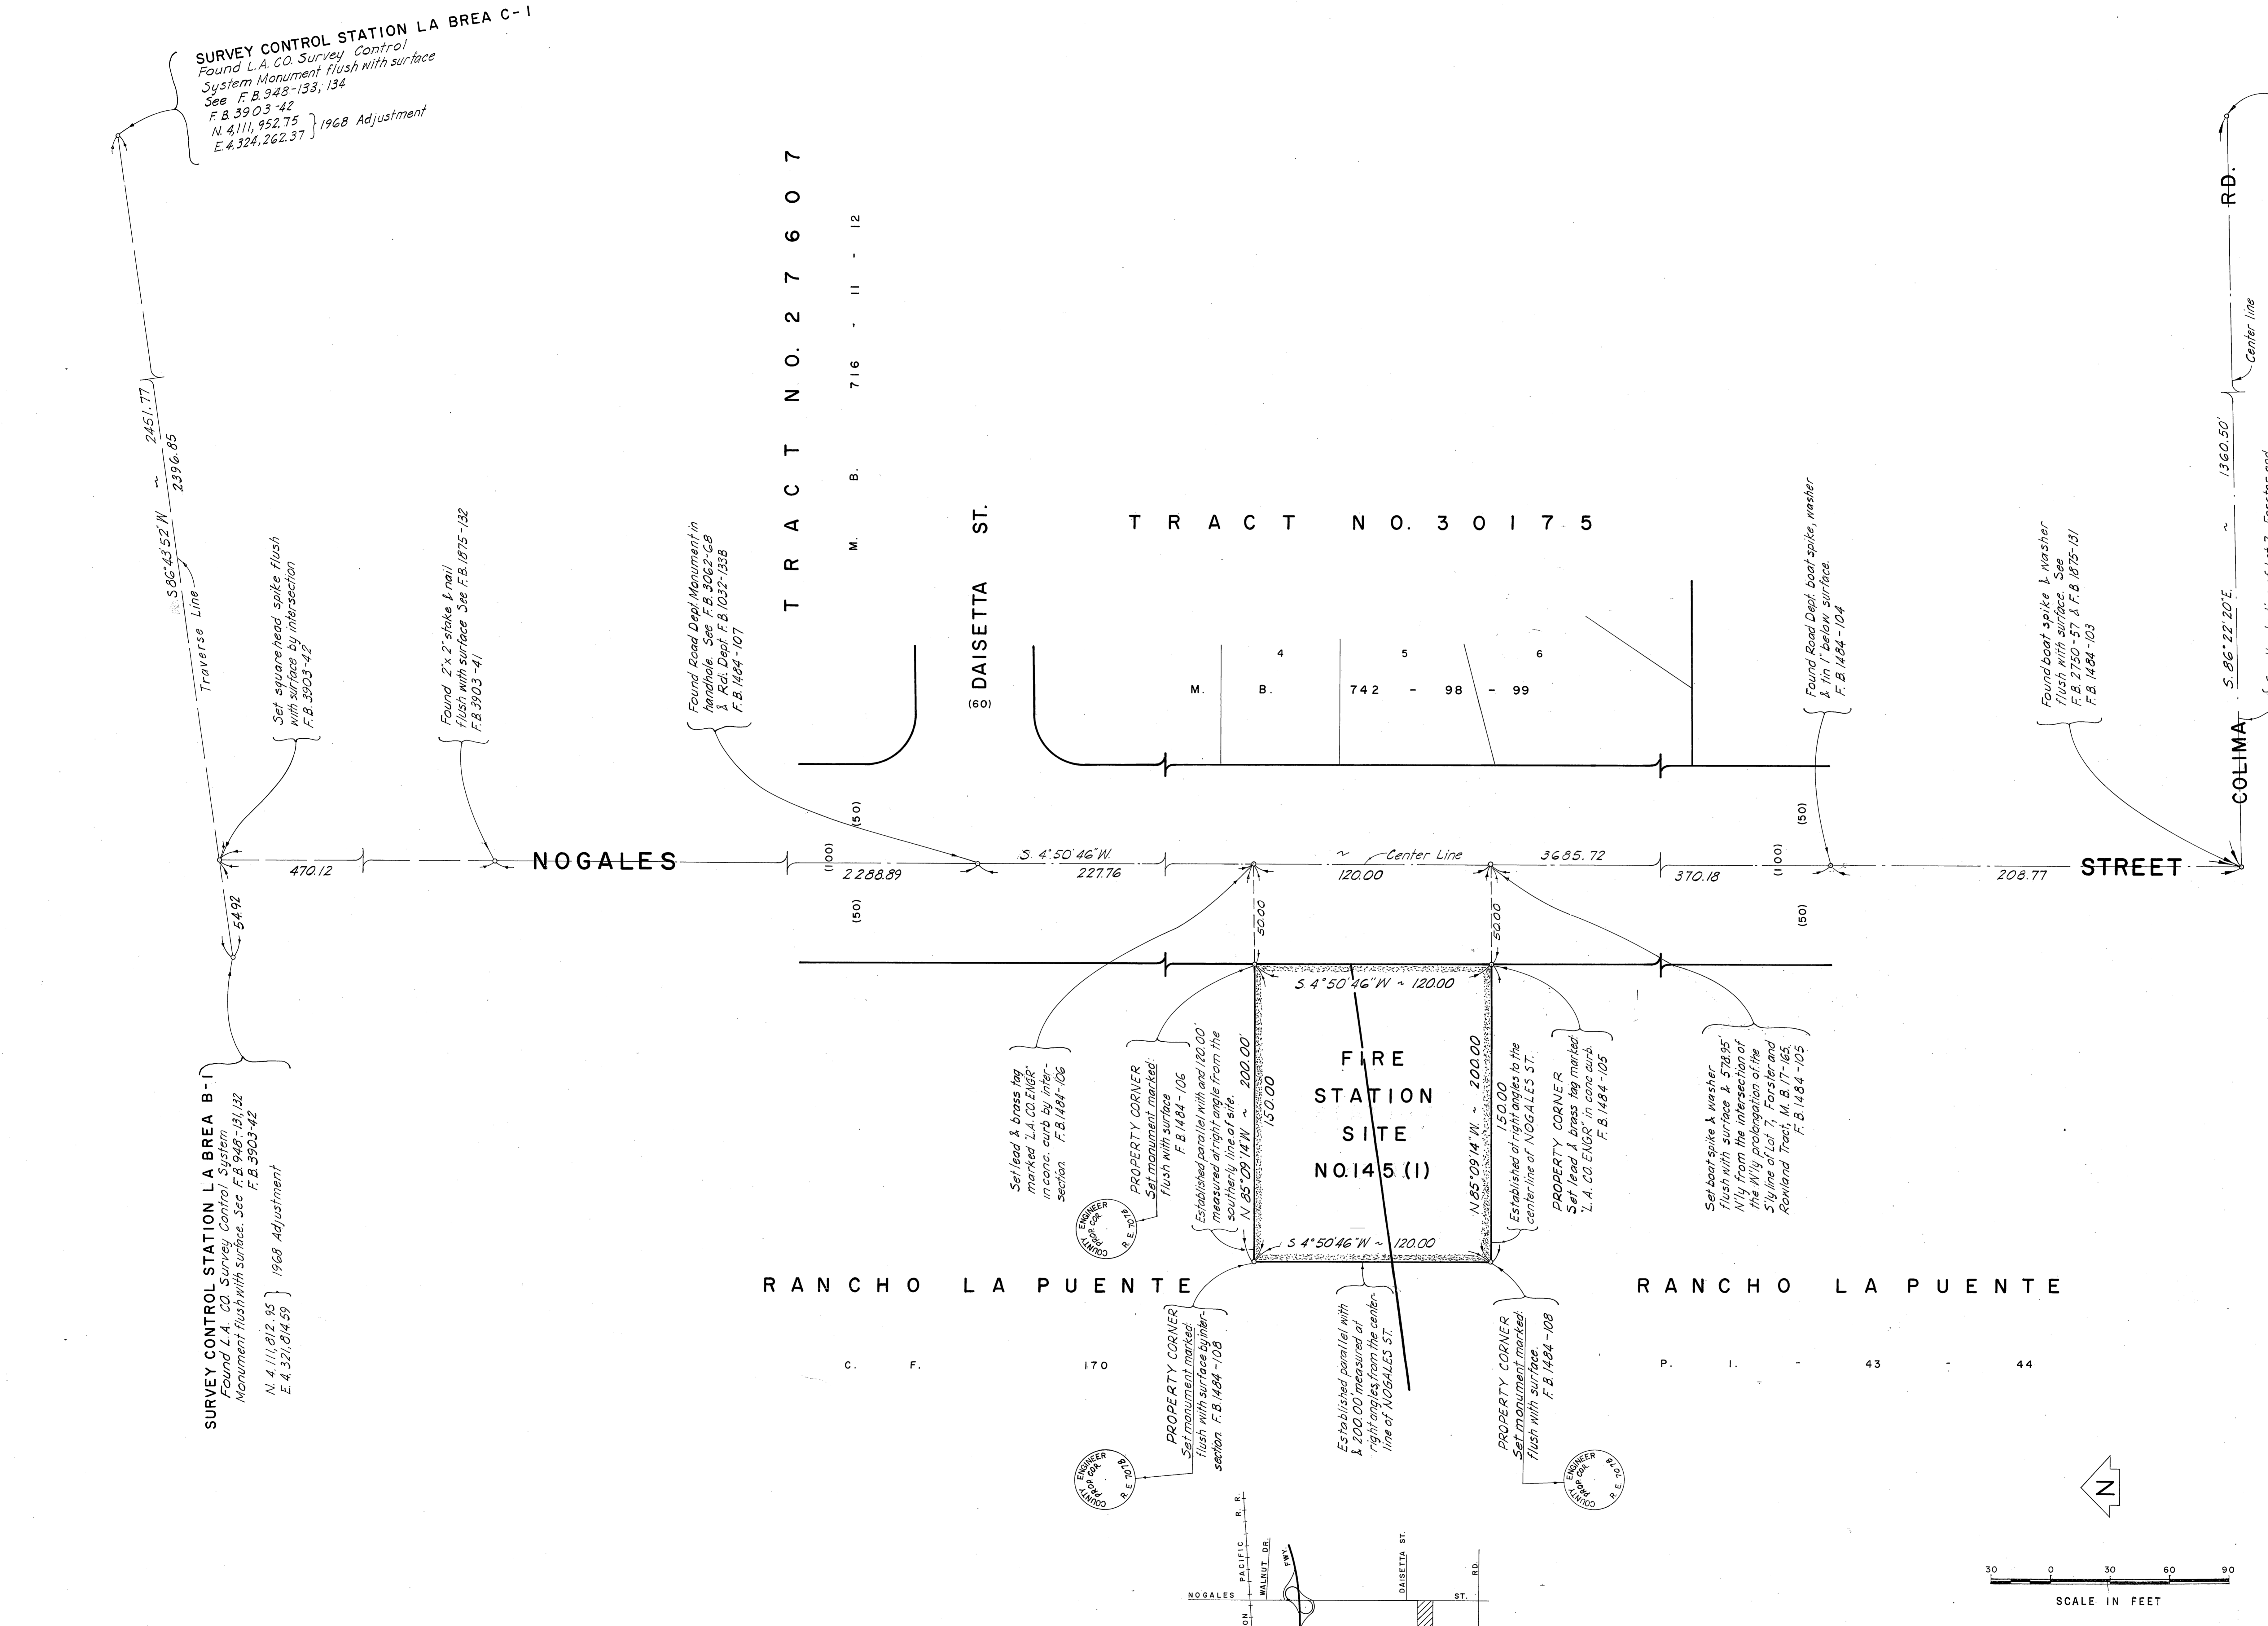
SURVEY CONTROL STATION LA BREA C-1
Found L.A. CO. Survey Control System Monument flush with surface
See F.B. 948-133, 134
F.B. 3903-42
N. 4,111,952.75
E. 4,324,262.37 } 1968 Adjustment

S 86°43'52" W ~ 2451.77
2396.85
Traverse Line

TRACT NO. 27607
M. B. 716 - 11 - 12

TRACT NO. 30175
4 5 6
M. B. 742 - 98 - 99

DAISETTA ST.
(60)

Set squarehead spike flush with surface by intersection F.B. 3903-42

Found 2"x 2" stake & nail flush with surface See F.B. 1875-132 F.B. 3903-41

Found Road Dept. Monument in handhole. See F.B. 3062-68 & Rd. Dept. F.B. 1032-1338 F.B. 1484-107

Found Road Dept. boat spike, washer & tin 1" below surface. F.B. 1484-104

Found boat spike & washer flush with surface. See F.B. 2750-57 & F.B. 1875-131 F.B. 1484-103

RD.
Center line
S. 86°22'20" E. ~ 1360.50'
COLIMA

470.12
NOGALES
(50)
(100)
(50)
2288.89
S. 4°50'46" W.
227.76
~ Center Line
120.00
3685.72
370.18
(50)
(100)
(50)
208.77
STREET

54.92

50.00
50.00

S 4°50'46" W ~ 120.00

FIRE STATION SITE NO. 145 (1)

S 4°50'46" W ~ 120.00

N 85°09'14" W ~ 200.00'
150.00
N 85°09'14" W ~ 200.00
150.00

SURVEY CONTROL STATION LA BREA B-1
Found L.A. CO. Survey Control System Monument flush with surface. See F.B. 948-131, 132 F.B. 3903-42
N. 4,111,812.95
E. 4,321,814.59 } 1968 Adjustment

Set lead & brass tag marked "L.A. CO. ENGR" in conc. curb by intersection F.B. 1484-106

PROPERTY CORNER
Set monument marked flush with surface F.B. 1484-106

Established parallel with and 120.00' measured at right angle from the southerly line of site.

Established at right angles to the centerline of NOGALES ST.

PROPERTY CORNER
Set lead & brass tag marked "L.A. CO. ENGR" in conc. curb. F.B. 1484-105

Set boat spike & washer flush with surface & 578.95' N'ly from the intersection of the W'ly prolongation of the S'ly line of Lot 7, Forster and Rowland Tract, M.B. 17-165. F.B. 1484-105

RANCHO LA PUENTE
RANCHO LA PUENTE

PROPERTY CORNER
Set monument marked flush with surface by intersection F.B. 1484-108

Established parallel with & 200.00' measured at right angles from the centerline of NOGALES ST.

PROPERTY CORNER
Set monument marked flush with surface. F.B. 1484-108

C. F. 170
P. I. - 43 - 44

COUNTY ENGINEER PROP. COR. R.E. 7078
COUNTY ENGINEER PROP. COR. R.E. 7078
COUNTY ENGINEER PROP. COR. R.E. 7078

N

30 0 30 60 90
SCALE IN FEET

NOGALES
PACIFIC R.R.
WALNUT DR.
FWY.
DAISETTA ST.
RD.
ST.
ON.